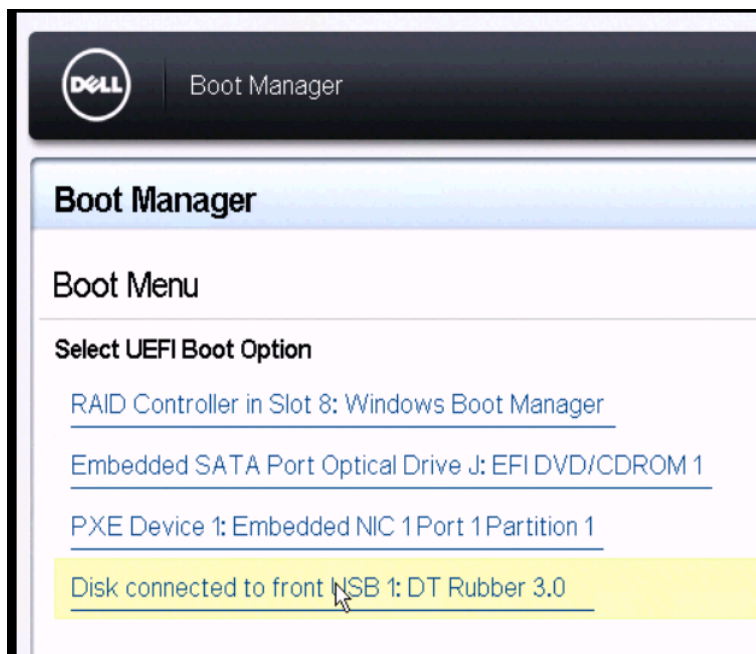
DELL

Boot Manager

Boot Manager

Boot Menu

Select UEFI Boot Option

RAID Controller in Slot 8: Windows Boot Manager

Embedded SATA Port Optical Drive J: EFI DVD/CDROM 1

PXE Device 1: Embedded NIC 1 Port 1 Partition 1

Disk connected to front USB 1: DT Rubber 3.0